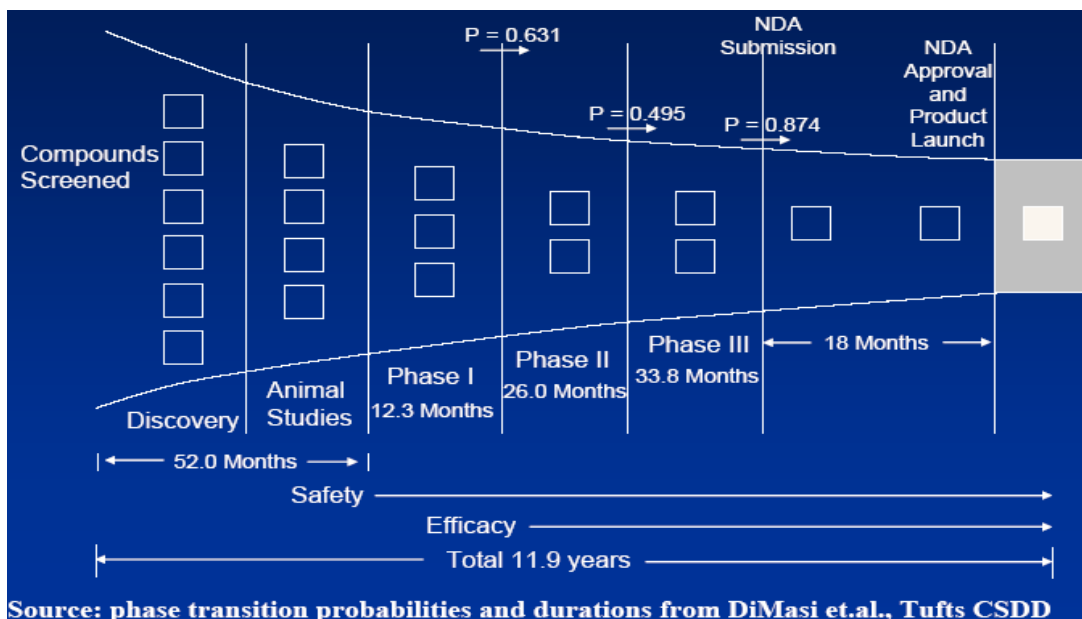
P = 0.631

NDA Submission

NDA Approval and Product Launch

P = 0.495

P = 0.874

Compounds Screened

Discovery

Animal Studies

Phase I
12.3 Months

Phase II
26.0 Months

Phase III
33.8 Months

18 Months

52.0 Months

Safety

Efficacy

Total 11.9 years

Source: phase transition probabilities and durations from DiMasi et.al., Tufts CSDD